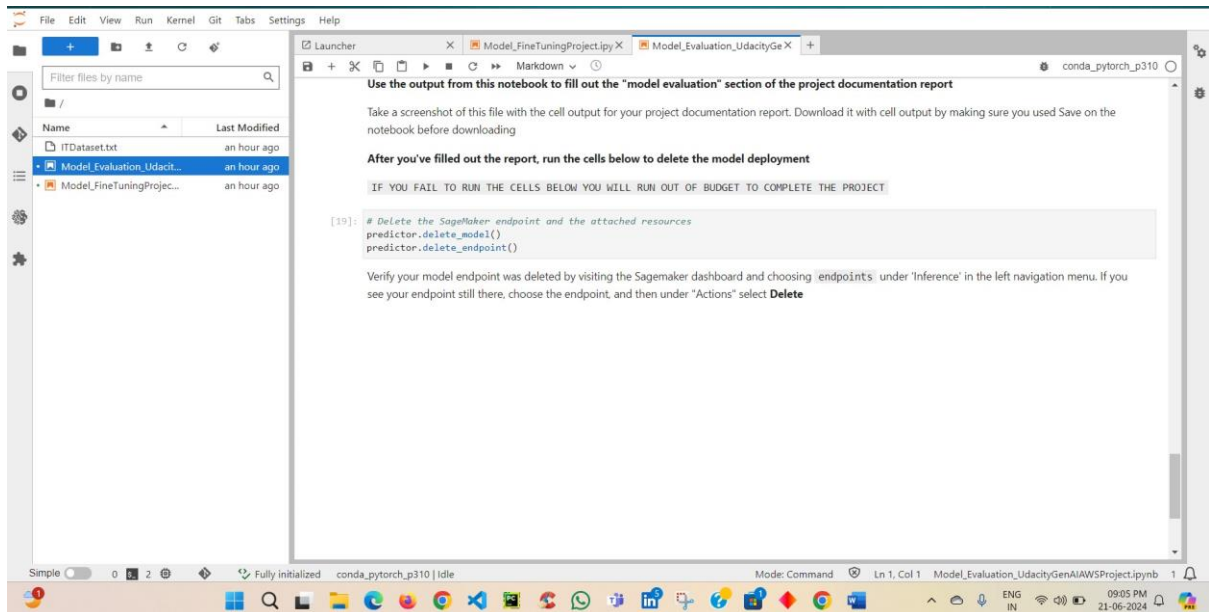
File Edit View Run Kernel Git Tabs Settings Help

+

Filter files by name

/

| Name | Last Modified |
|---|---|
| ITDataset.txt | an hour ago |
| Model_Evaluation_Udacit... | an hour ago |
| Model_FineTuningProjec... | an hour ago |

Launcher
Model_FineTuningProject.ipy
Model_Evaluation_UdacityGe

Markdown
conda_pytorch_p310

Use the output from this notebook to fill out the "model evaluation" section of the project documentation report

Take a screenshot of this file with the cell output for your project documentation report. Download it with cell output by making sure you used Save on the notebook before downloading

After you've filled out the report, run the cells below to delete the model deployment

IF YOU FAIL TO RUN THE CELLS BELOW YOU WILL RUN OUT OF BUDGET TO COMPLETE THE PROJECT

[19]: # Delete the SageMaker endpoint and the attached resources
predictor.delete_model()
predictor.delete_endpoint()

Verify your model endpoint was deleted by visiting the Sagemaker dashboard and choosing endpoints under 'Inference' in the left navigation menu. If you see your endpoint still there, choose the endpoint, and then under "Actions" select Delete

Simple 0 2 Fully initialized conda_pytorch_p310 | Idle Mode: Command Ln 1, Col 1 Model_Evaluation_UdacityGenAIAWSProject.ipynb 1

ENG IN 09:05 PM 21-06-2024